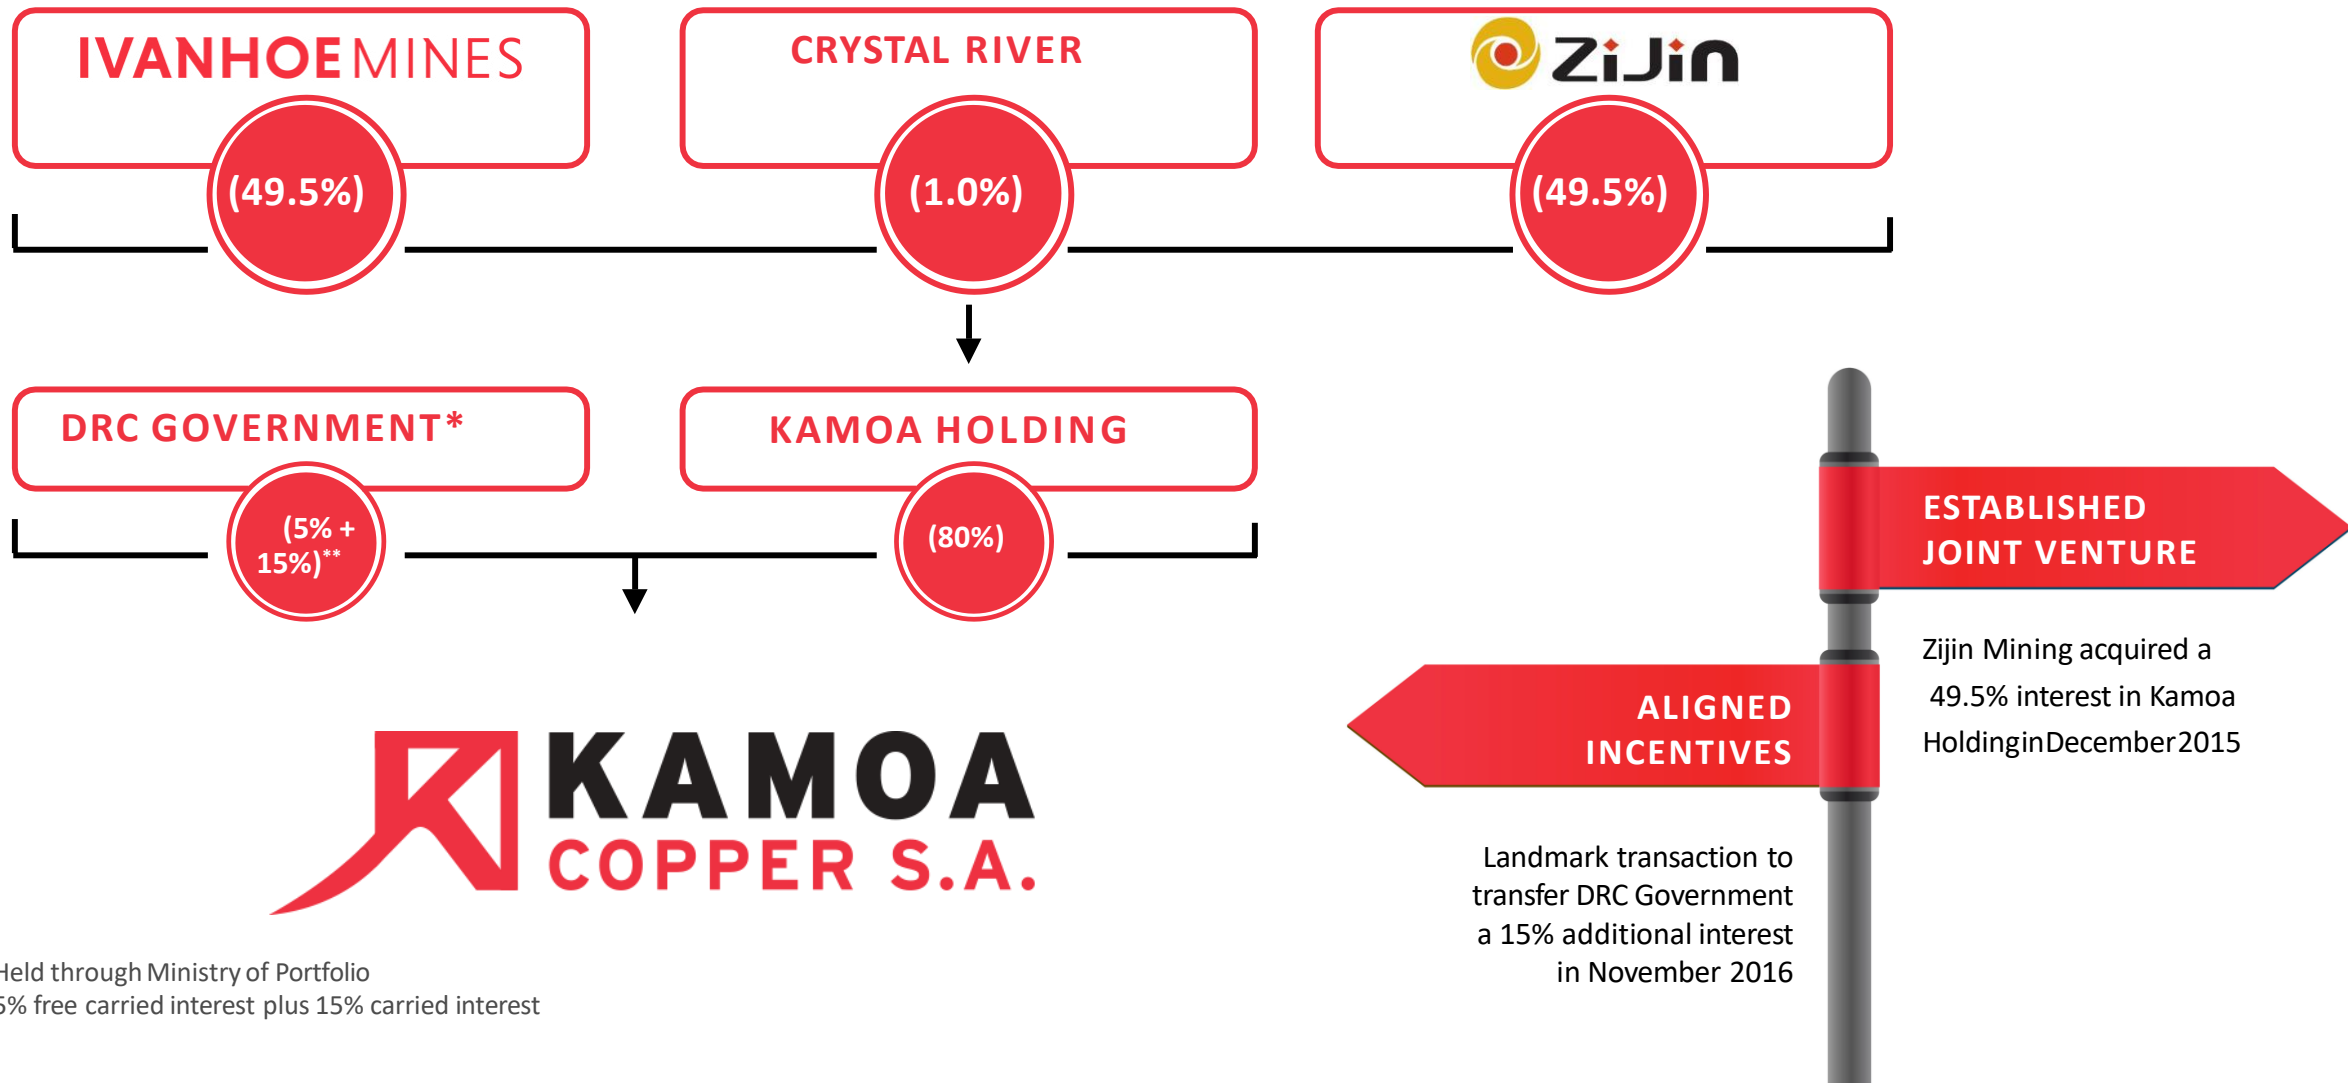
IVANHOE MINES

(49.5%)

CRYSTAL RIVER

(1.0%)

ZiJin

(49.5%)

DRC GOVERNMENT*

(5% + 15%)**

KAMOA HOLDING

(80%)

KAMOA COPPER S.A.

ESTABLISHED JOINT VENTURE

Zijin Mining acquired a 49.5% interest in Kamoa HoldinginDecember2015

ALIGNED INCENTIVES

Landmark transaction to transfer DRC Government a 15% additional interest in November 2016

Held through Ministry of Portfolio
5% free carried interest plus 15% carried interest